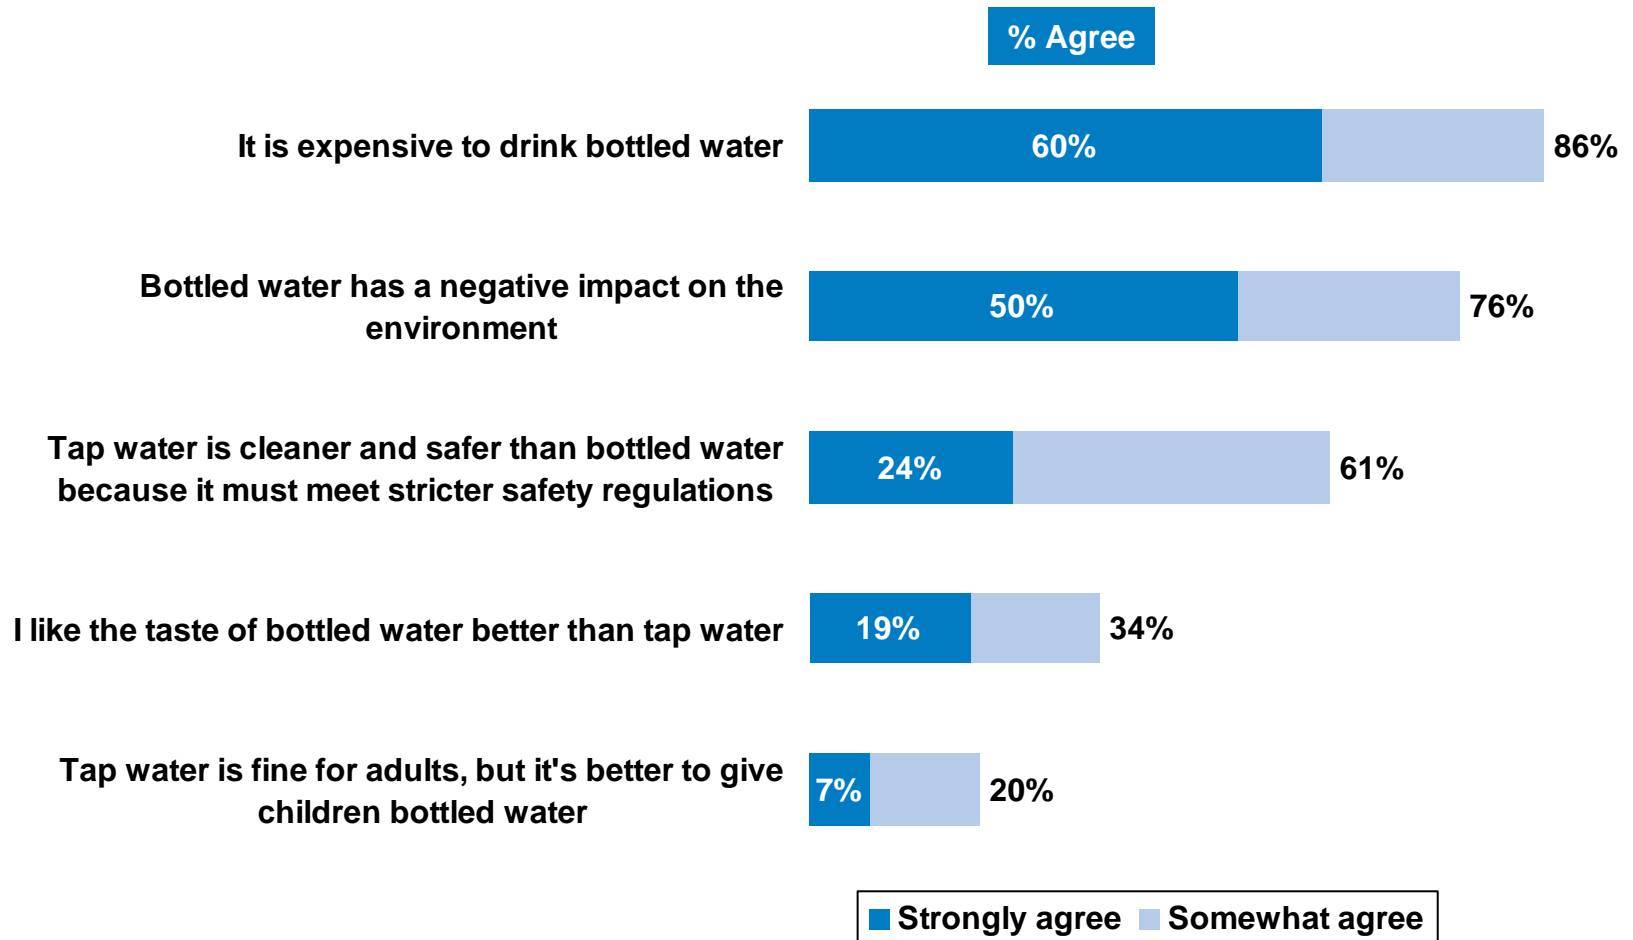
% Agree

It is expensive to drink bottled water 60% 86%

Bottled water has a negative impact on the environment 50% 76%

Tap water is cleaner and safer than bottled water because it must meet stricter safety regulations 24% 61%

I like the taste of bottled water better than tap water 19% 34%

Tap water is fine for adults, but it's better to give children bottled water 7% 20%

Strongly agree Somewhat agree